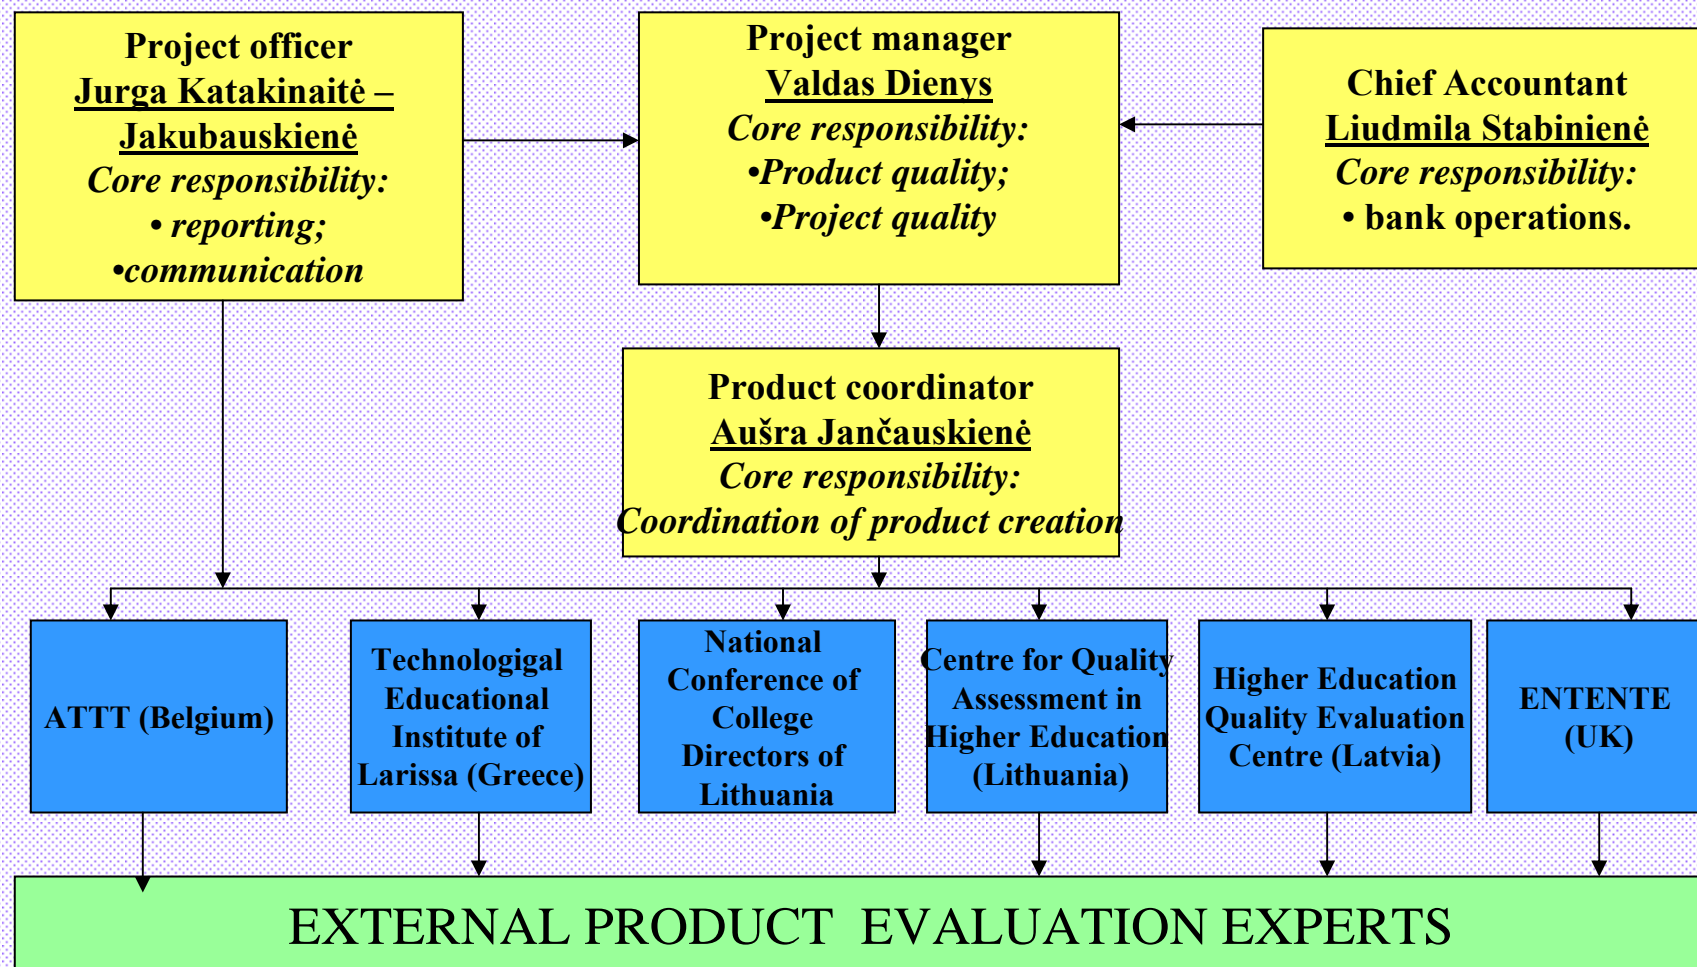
Project officer
Jurga Katakinaitė – Jakubauskienė
Core responsibility:
• reporting;
•communication

Project manager
Valdas Dienys
Core responsibility:
•Product quality;
•Project quality

Chief Accountant
Liudmila Stabinienė
Core responsibility:
• bank operations.

Product coordinator
Aušra Jančauskienė
Core responsibility:
Coordination of product creation

ATTT (Belgium)

Technologigal Educational Institute of Larissa (Greece)

National Conference of College Directors of Lithuania

Centre for Quality Assessment in Higher Education (Lithuania)

Higher Education Quality Evaluation Centre (Latvia)

ENTENTE (UK)

EXTERNAL PRODUCT EVALUATION EXPERTS